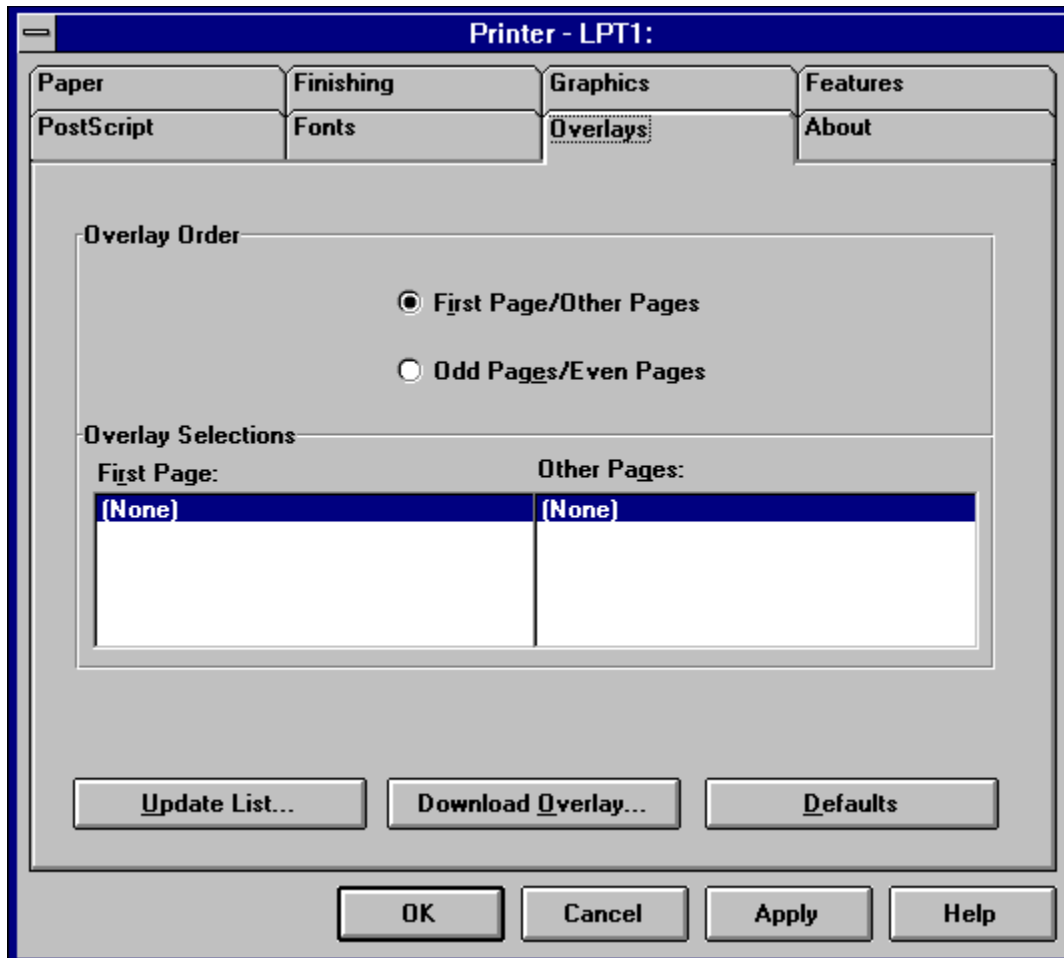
Printer - LPT1:

Paper
Finishing
Graphics
Features
PostScript
Fonts
Overlays
About

Overlay Order

First Page/Other Pages

Odd Pages/Even Pages

Overlay Selections

First Page:
Other Pages:

| First Page: | Other Pages: |
|---|---|
| (None) | (None) |

Update List...
Download Overlay...
Defaults

OK
Cancel
Apply
Help